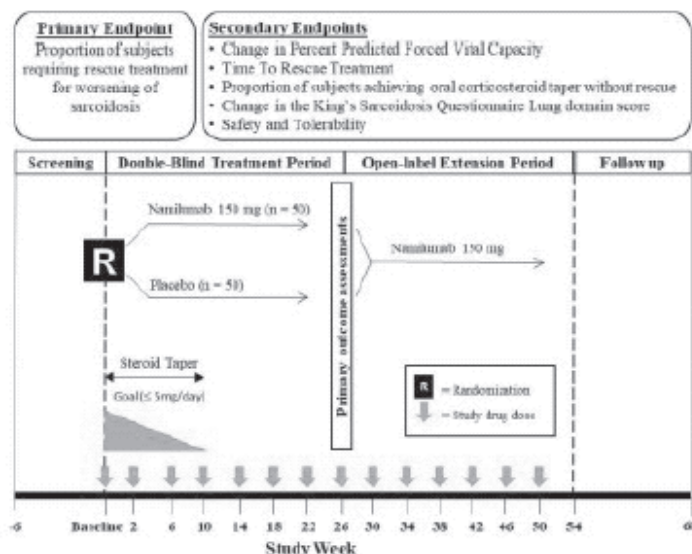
**Primary Endpoint**
Proportion of subjects requiring rescue treatment for worsening of sarcoidosis

**Secondary Endpoints**
• Change in Percent Predicted Forced Vital Capacity
• Time To Rescue Treatment
• Proportion of subjects achieving oral corticosteroid taper without rescue
• Change is the King's Sarcoidosis Questionnaire Lung domain score
• Safety and Tolerability

| Screening | Double-Blind Treatment Period | Open-label Extension Period | Followup |
|---|---|---|---|

R

Namilumab 150 mg (n = 50)

Placebo (n = 50)

Primary outcome assessments

Namilumab 150 mg

Steroid Taper

Goal (≤ 5mg/day)

R = Randomization

= Study drug dose

-6 Baseline 2 6 10 14 18 22 26 30 34 38 42 46 50 54 6

Study Week